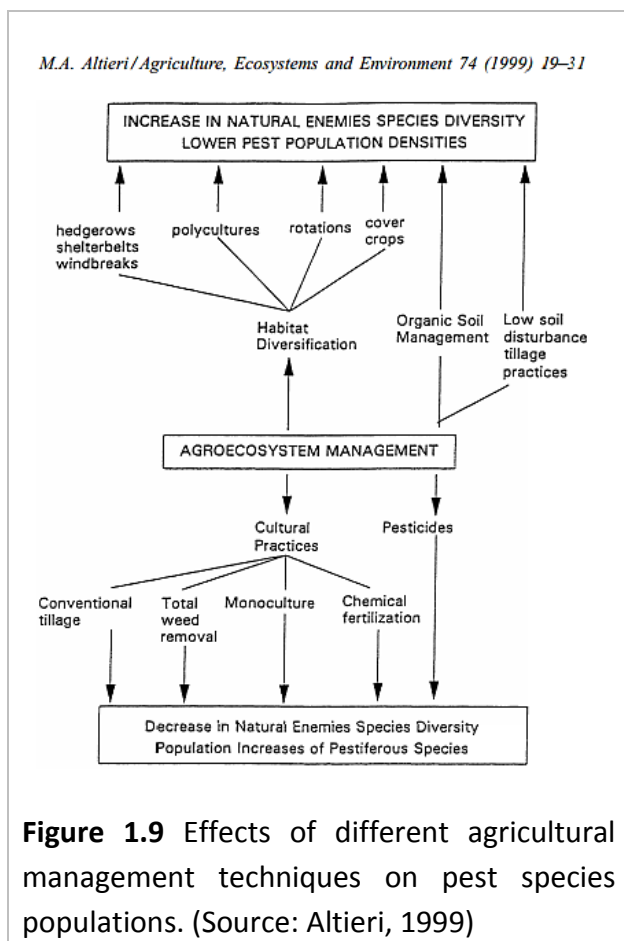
M.A. Altieri / Agriculture, Ecosystems and Environment 74 (1999) 19–31

INCREASE IN NATURAL ENEMIES SPECIES DIVERSITY
LOWER PEST POPULATION DENSITIES

hedgerows shelterbelts windbreaks

polycultures

rotations

cover crops

Habitat Diversification

Organic Soil Management

Low soil disturbance tillage practices

AGROECOSYSTEM MANAGEMENT

Cultural Practices

Pesticides

Conventional tillage

Total weed removal

Monoculture

Chemical fertilization

Decrease in Natural Enemies Species Diversity
Population Increases of Pestiferous Species

**Figure 1.9** Effects of different agricultural management techniques on pest species populations. (Source: Altieri, 1999)